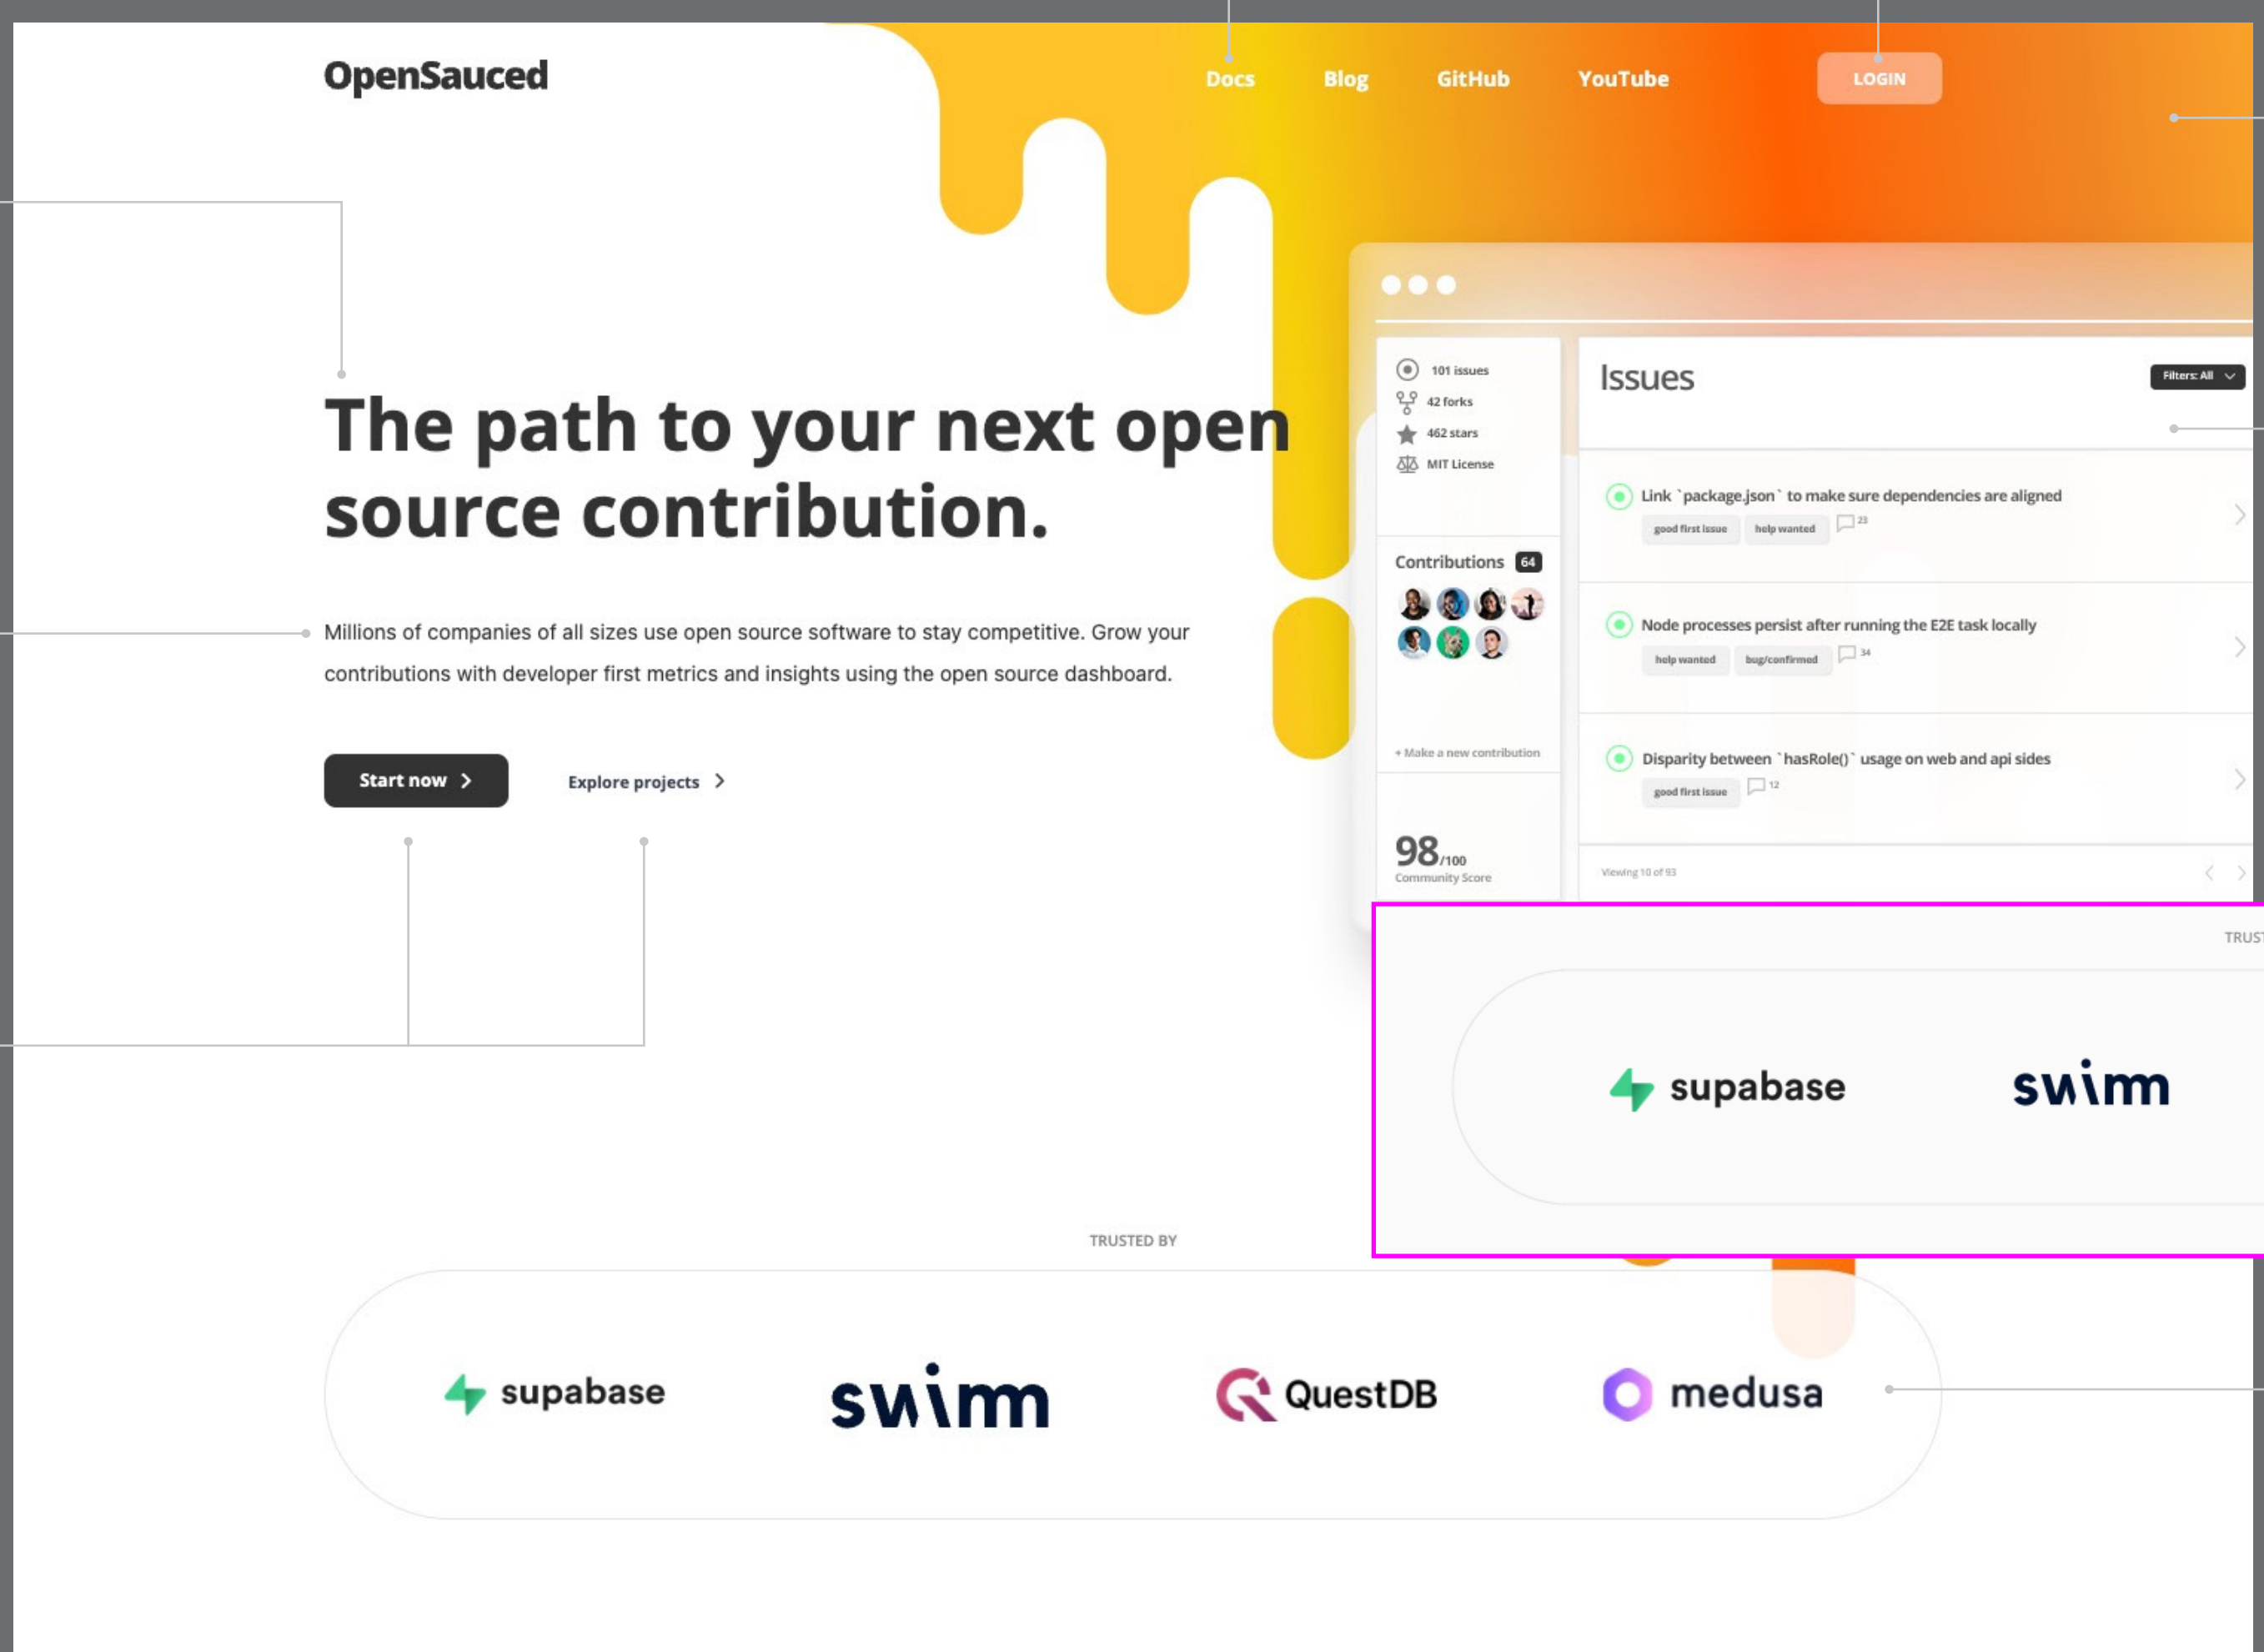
OpenSauced

Docs Blog GitHub YouTube LOGIN

The path to your next open source contribution.

Millions of companies of all sizes use open source software to stay competitive. Grow your contributions with developer first metrics and insights using the open source dashboard.

Start now >

Explore projects >

101 issues
42 forks
462 stars
MIT License

Contributions 64

+ Make a new contribution

98/100
Community Score

Issues

Filters: All

Link `package.json` to make sure dependencies are aligned
good first issue help wanted 23

Node processes persist after running the E2E task locally
help wanted bug/confirmed 34

Disparity between `hasRole()` usage on web and api sides
good first issue 12

Viewing 10 of 93

TRUST

supabase swimm

TRUSTED BY

supabase swimm QuestDB medusa